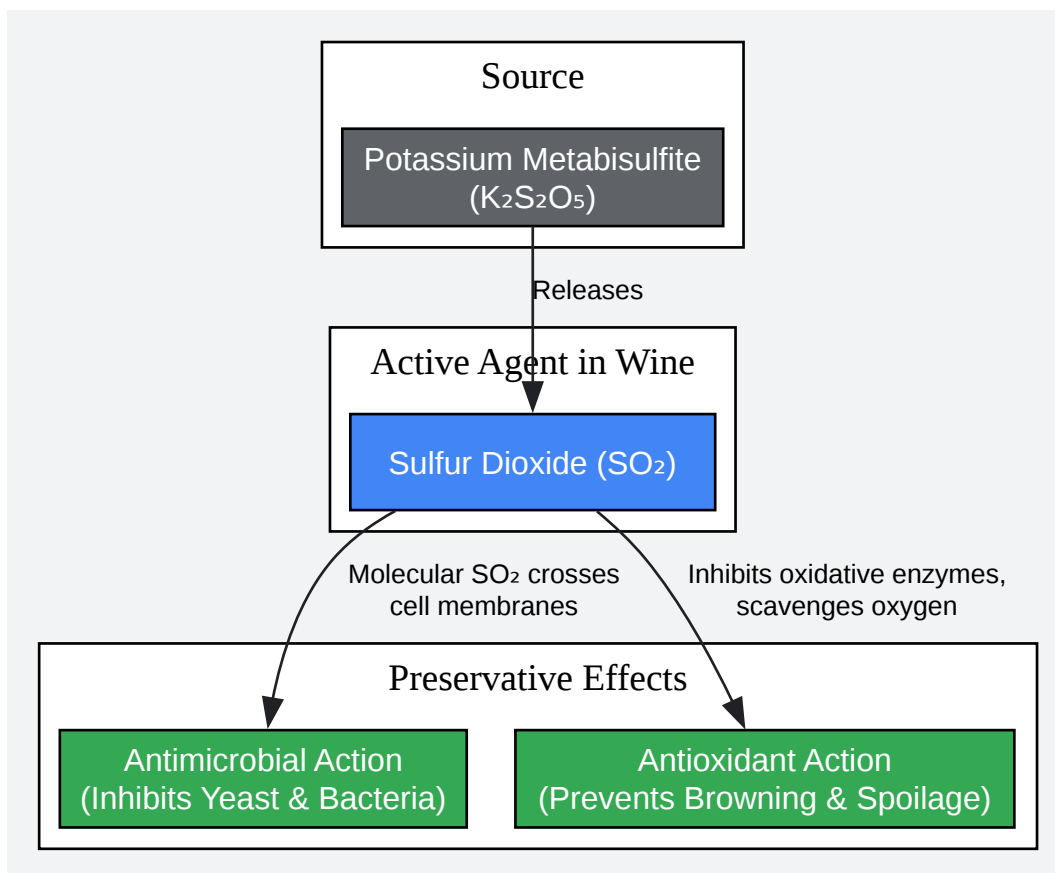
Source

Potassium Metabisulfite ($K_2S_2O_5$)

Releases

Active Agent in Wine

Sulfur Dioxide ($SO_2$)

Molecular $SO_2$ crosses cell membranes

Inhibits oxidative enzymes, scavenges oxygen

Preservative Effects

Antimicrobial Action (Inhibits Yeast & Bacteria)

Antioxidant Action (Prevents Browning & Spoilage)